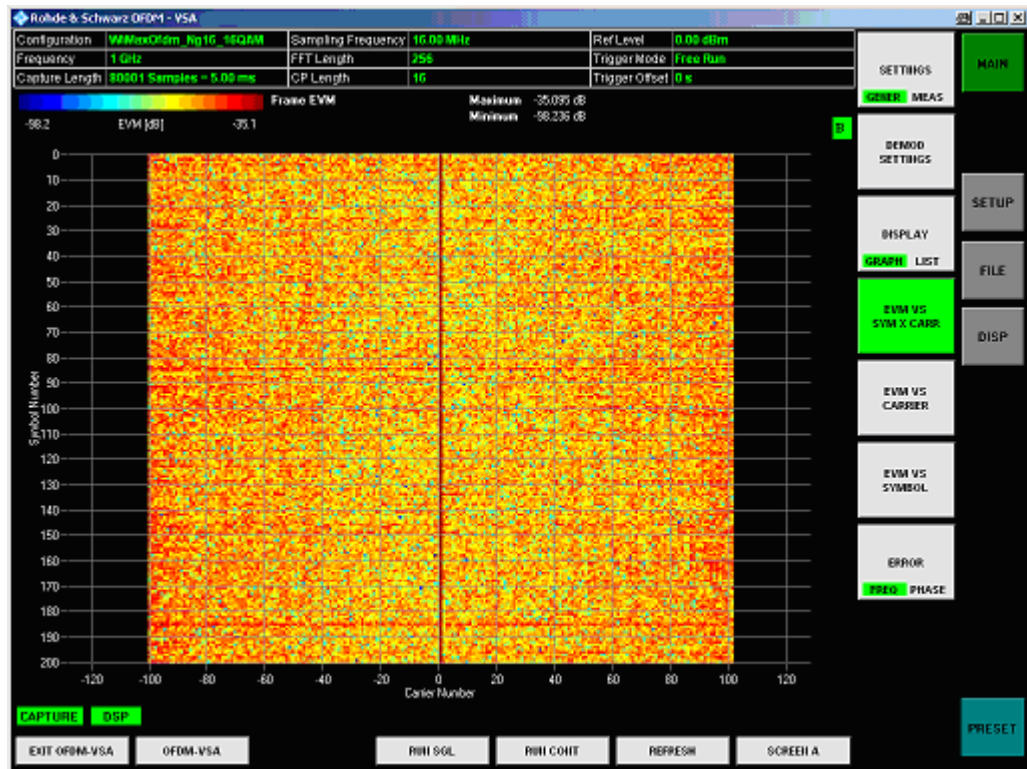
Rohde & Schwarz OFDM - VSA

| Configuration | WiMaxOfdm_Ng16_16QAM | Sampling Frequency | 16.00 MHz | Ref Level | 0.00 dBm |
|---|---|---|---|---|---|
| Frequency | 1 GHz | FFT Length | 256 | Trigger Mode | Free Run |
| Capture Length | 80001 Samples = 5.00 ms | CP Length | 16 | Trigger Offset | 0 s |

Frame EVM
-98.2 EVM [dB] -35.1
Maximum -35.095 dB
Minimum -98.236 dB

B

0 10 20 30 40 50 60 70 80 90 100 110 120 130 140 150 160 170 180 190 200
Symbol Number
-120 -100 -80 -60 -40 -20 0 20 40 60 80 100 120
Carrier Number

SETTINGS
GENER MEAS

DEMOD SETTINGS

DISPLAY
GRAPH LIST

EVM VS SYM X CARR

EVM VS CARRIER

EVM VS SYMBOL

ERROR
FREQ PHASE

MAIN

SETUP

FILE

DISP

PRESET

CAPTURE DSP

EXIT OFDM-VSA
OFDM-VSA
RUN SGL
RUN CONT
REFRESH
SCREEN A